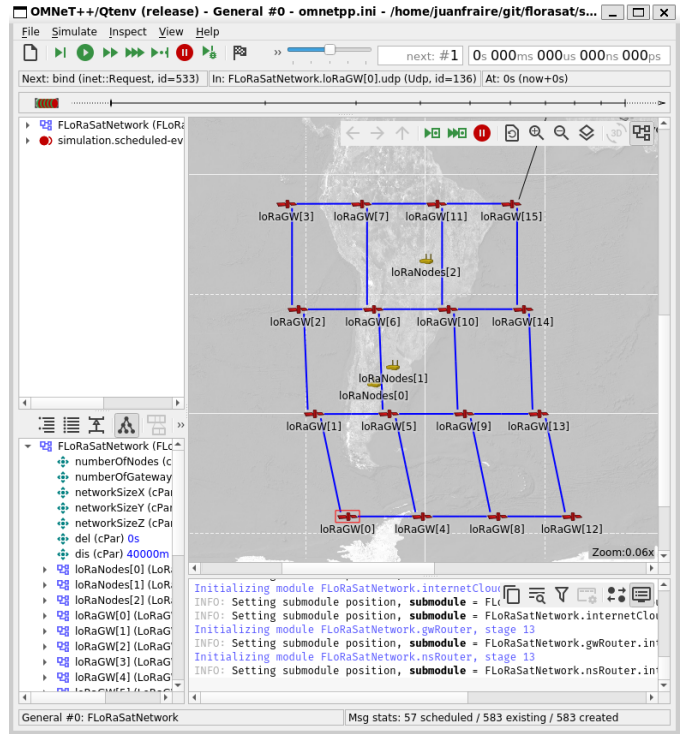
OMNeT++/Qtenv (release) - General #0 - omnetpp.ini - /home/juanfraire/git/florasat/s...

File Simulate Inspect View Help

next: #1 0s 000ms 000us 000ns 000ps

Next: bind (inet::Request, id=533) In: FLoRaSatNetwork.loRaGW[0].udp (Udp, id=136) At: 0s (now+0s)

FLoRaSatNetwork (FLoRa
simulation.scheduled-ev

loRaGW[3] loRaGW[7] loRaGW[11] loRaGW[15]
loRaNodes[2]
loRaGW[2] loRaGW[6] loRaGW[10] loRaGW[14]
loRaNodes[1]
loRaNodes[0]
loRaGW[1] loRaGW[5] loRaGW[9] loRaGW[13]
loRaGW[0] loRaGW[4] loRaGW[8] loRaGW[12]
Zoom:0.06x

FLoRaSatNetwork (FLo
numberOfNodes (c
numberOfGateway
networkSizeX (cPar
networkSizeY (cPar
networkSizeZ (cPar
del (cPar) 0s
dis (cPar) 40000m
loRaNodes[0] (LoR
loRaNodes[1] (LoR
loRaNodes[2] (LoR
loRaGW[0] (LoRaG
loRaGW[1] (LoRaG
loRaGW[2] (LoRaG
loRaGW[3] (LoRaG
loRaGW[4] (LoRaG

Initializing module FLoRaSatNetwork.internetClou
INFO: Setting submodule position, submodule = FLo
INFO: Setting submodule position, submodule = FLoRaSatNetwork.internetClou
Initializing module FLoRaSatNetwork.gwRouter, stage 13
INFO: Setting submodule position, submodule = FLoRaSatNetwork.gwRouter.in
Initializing module FLoRaSatNetwork.nsRouter, stage 13
INFO: Setting submodule position, submodule = FLoRaSatNetwork.nsRouter.in

General #0: FLoRaSatNetwork Msg stats: 57 scheduled / 583 existing / 583 created